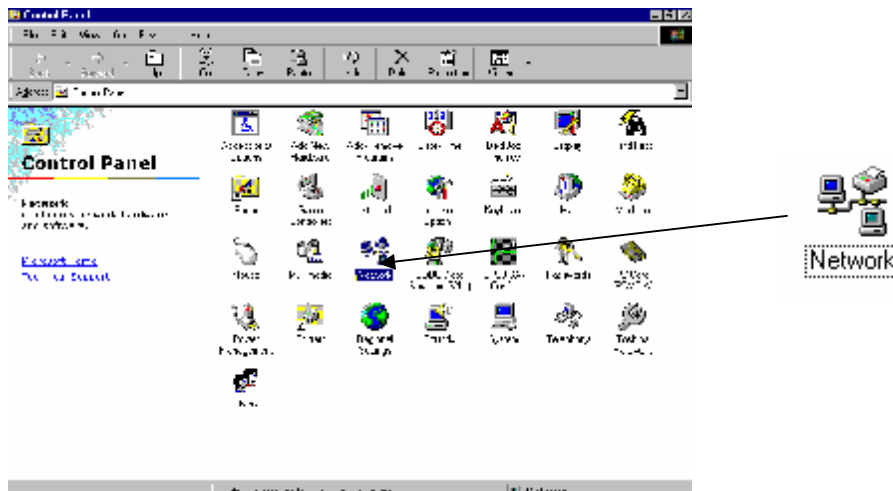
Control Panel
File Edit View Go Favorites Help
Back Forward Up Cut Copy Paste Undo Delete Properties Views
Address Control Panel

Control Panel

Network
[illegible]

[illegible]
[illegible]

Accessibility Options
Add New Hardware
Add/Remove Programs
Date/Time
Desktop Themes
Display
Find Fast
Fonts
Game Controllers
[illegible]
Internet Options
Keyboard
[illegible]
Mail
Mouse
Multimedia
Network
ODBC Data Sources (32bit)
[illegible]
Passwords
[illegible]
Power Management
Printers
Regional Settings
Sounds
System
Telephony
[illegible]
Users

Network

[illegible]